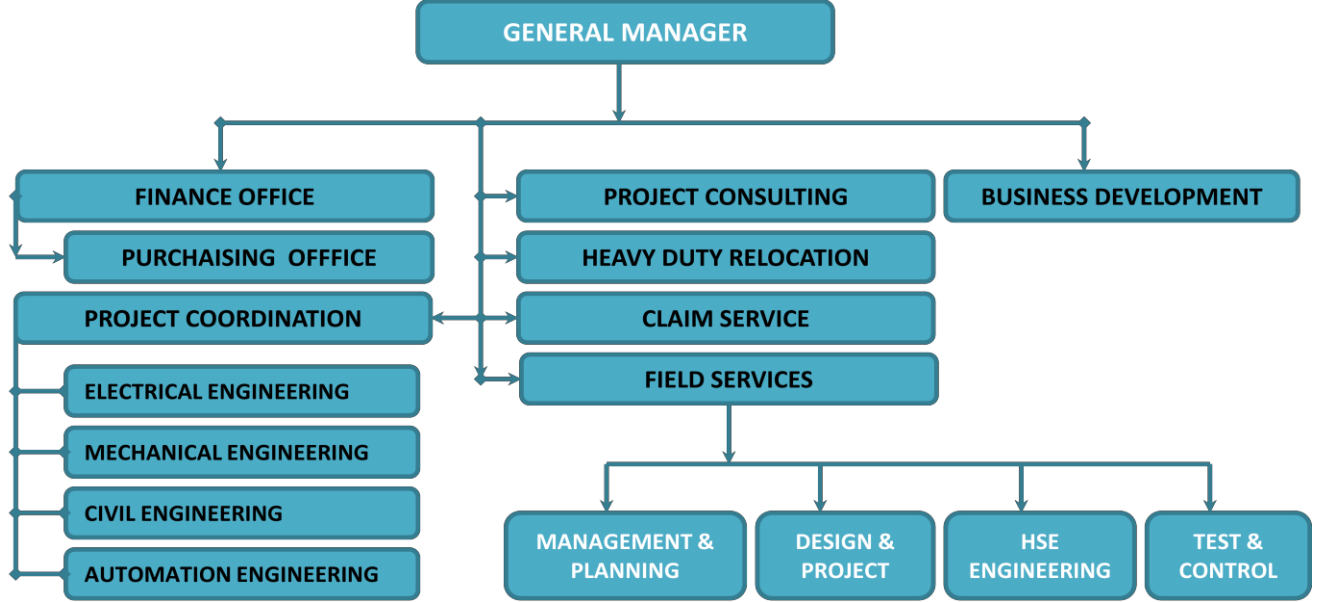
GENERAL MANAGER

FINANCE OFFICE

PURCHAISING OFFFICE

PROJECT COORDINATION

ELECTRICAL ENGINEERING

MECHANICAL ENGINEERING

CIVIL ENGINEERING

AUTOMATION ENGINEERING

PROJECT CONSULTING

HEAVY DUTY RELOCATION

CLAIM SERVICE

FIELD SERVICES

BUSINESS DEVELOPMENT

MANAGEMENT & PLANNING

DESIGN & PROJECT

HSE ENGINEERING

TEST & CONTROL